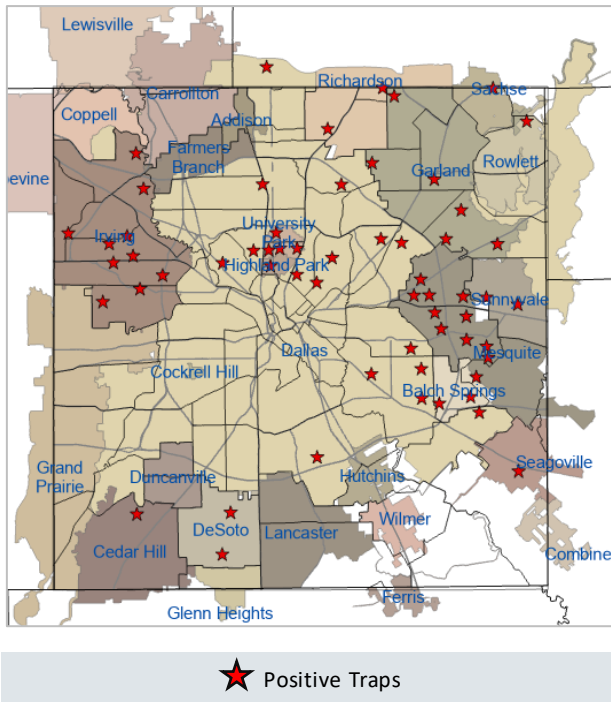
Lewisville
Richardson
Sachse
Carrollton
Coppell
Addison
Farmers Branch
Garland
Rowlett
evine
Irving
University Park
Highland Park
Sunnyvale
Dallas
Mesquite
Cockrell Hill
Balch Springs
Grand Prairie
Seagoville
Duncanville
Hutchins
Wilmer
DeSoto
Lancaster
Cedar Hill
Combine
Glenn Heights
Ferris

Positive Traps